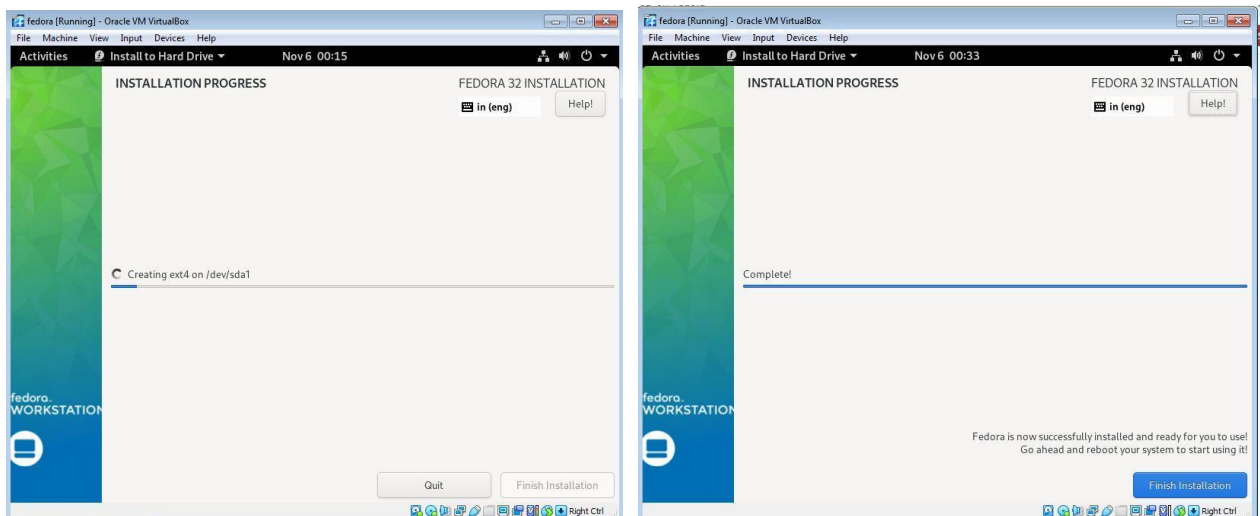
fedora [Running] - Oracle VM VirtualBox
File Machine View Input Devices Help
Activities Install to Hard Drive ▾ Nov 6 00:15
INSTALLATION PROGRESS
FEDORA 32 INSTALLATION
in (eng)
Help!
Creating ext4 on /dev/sda1
fedora.
WORKSTATION
Quit
Finish Installation
Right Ctrl

fedora [Running] - Oracle VM VirtualBox
File Machine View Input Devices Help
Activities Install to Hard Drive ▾ Nov 6 00:33
INSTALLATION PROGRESS
FEDORA 32 INSTALLATION
in (eng)
Help!
Complete!
fedora.
WORKSTATION
Fedora is now successfully installed and ready for you to use!
Go ahead and reboot your system to start using it!
Finish Installation
Right Ctrl